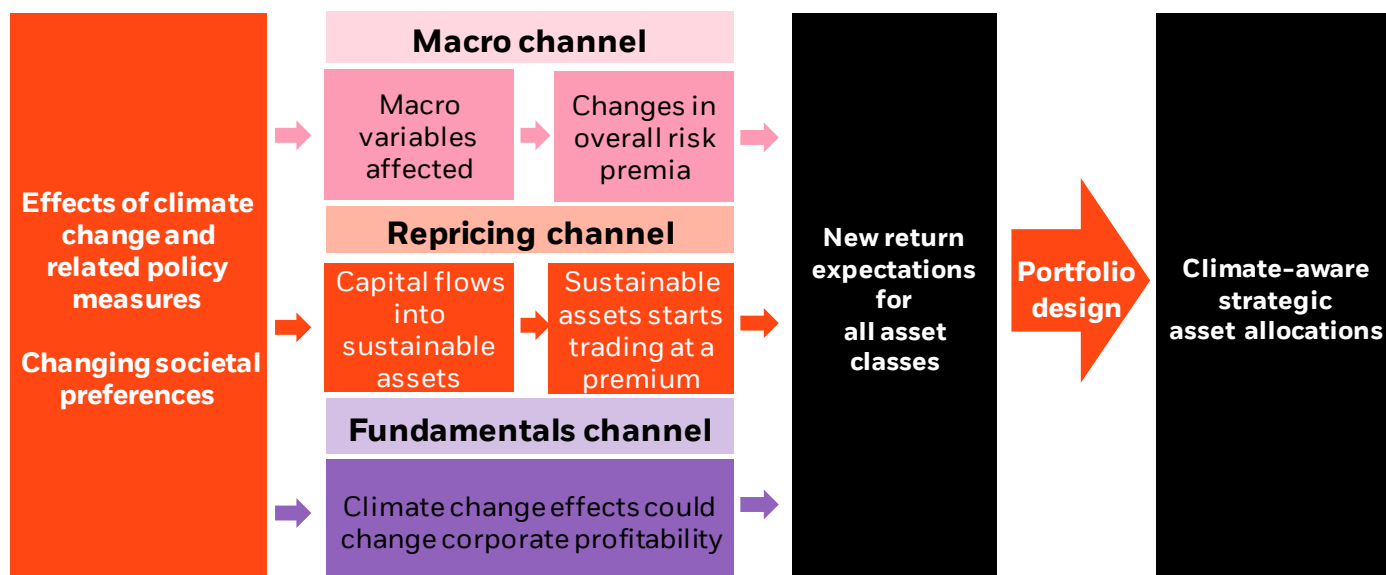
Effects of climate change and related policy measures

Changing societal preferences

Macro channel

Macro variables affected

Changes in overall risk premia

Repricing channel

Capital flows into sustainable assets

Sustainable assets starts trading at a premium

Fundamentals channel

Climate change effects could change corporate profitability

New return expectations for all asset classes

Portfolio design

Climate-aware strategic asset allocations